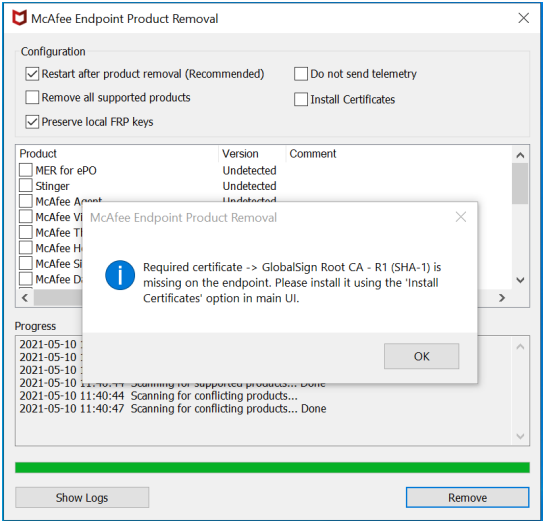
McAfee Endpoint Product Removal

Configuration

Restart after product removal (Recommended)

Do not send telemetry

Remove all supported products

Install Certificates

Preserve local FRP keys

| Product | Version | Comment |
|---|---|---|
| MER for ePO | Undetected | |
| Stinger | Undetected | |
| McAfee Agent | Undetected | |
| McAfee Vi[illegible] | | |
| McAfee Th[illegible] | | |
| McAfee H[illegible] | | |
| McAfee Si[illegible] | | |
| McAfee D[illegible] | | |

McAfee Endpoint Product Removal

Required certificate -> GlobalSign Root CA - R1 (SHA-1) is missing on the endpoint. Please install it using the 'Install Certificates' option in main UI.

OK

Progress

2021-05-10 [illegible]
2021-05-10 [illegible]
2021-05-10 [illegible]
2021-05-10 11:40:44 Scanning for supported products... Done
2021-05-10 11:40:44 Scanning for conflicting products...
2021-05-10 11:40:47 Scanning for conflicting products... Done

Show Logs

Remove